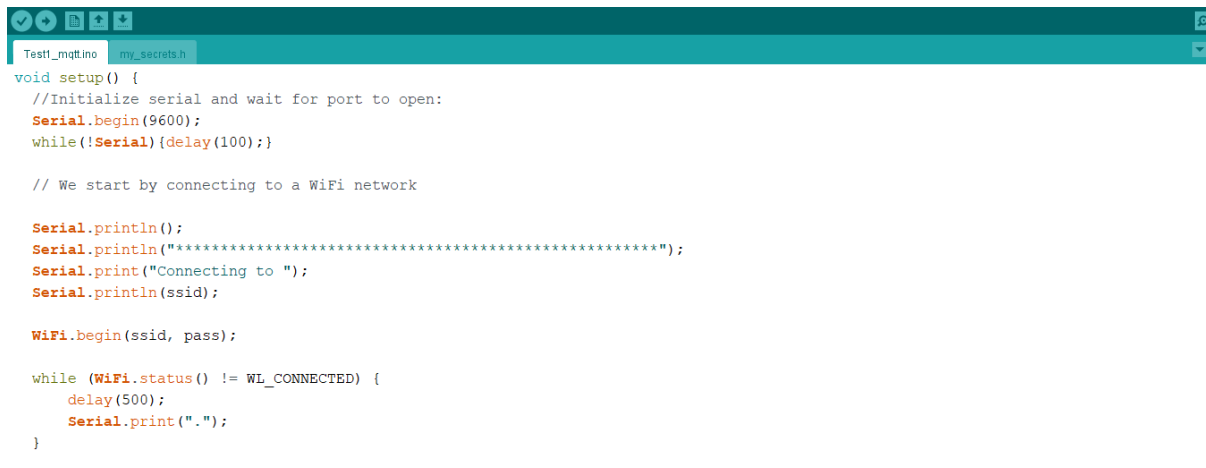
Test1_mqtt.ino my_secrets.h

void setup() {
  //Initialize serial and wait for port to open:
  Serial.begin(9600);
  while(!Serial){delay(100);}

  // We start by connecting to a WiFi network

  Serial.println();
  Serial.println("******************************************************");
  Serial.print("Connecting to ");
  Serial.println(ssid);

  WiFi.begin(ssid, pass);

  while (WiFi.status() != WL_CONNECTED) {
      delay(500);
      Serial.print(".");
  }